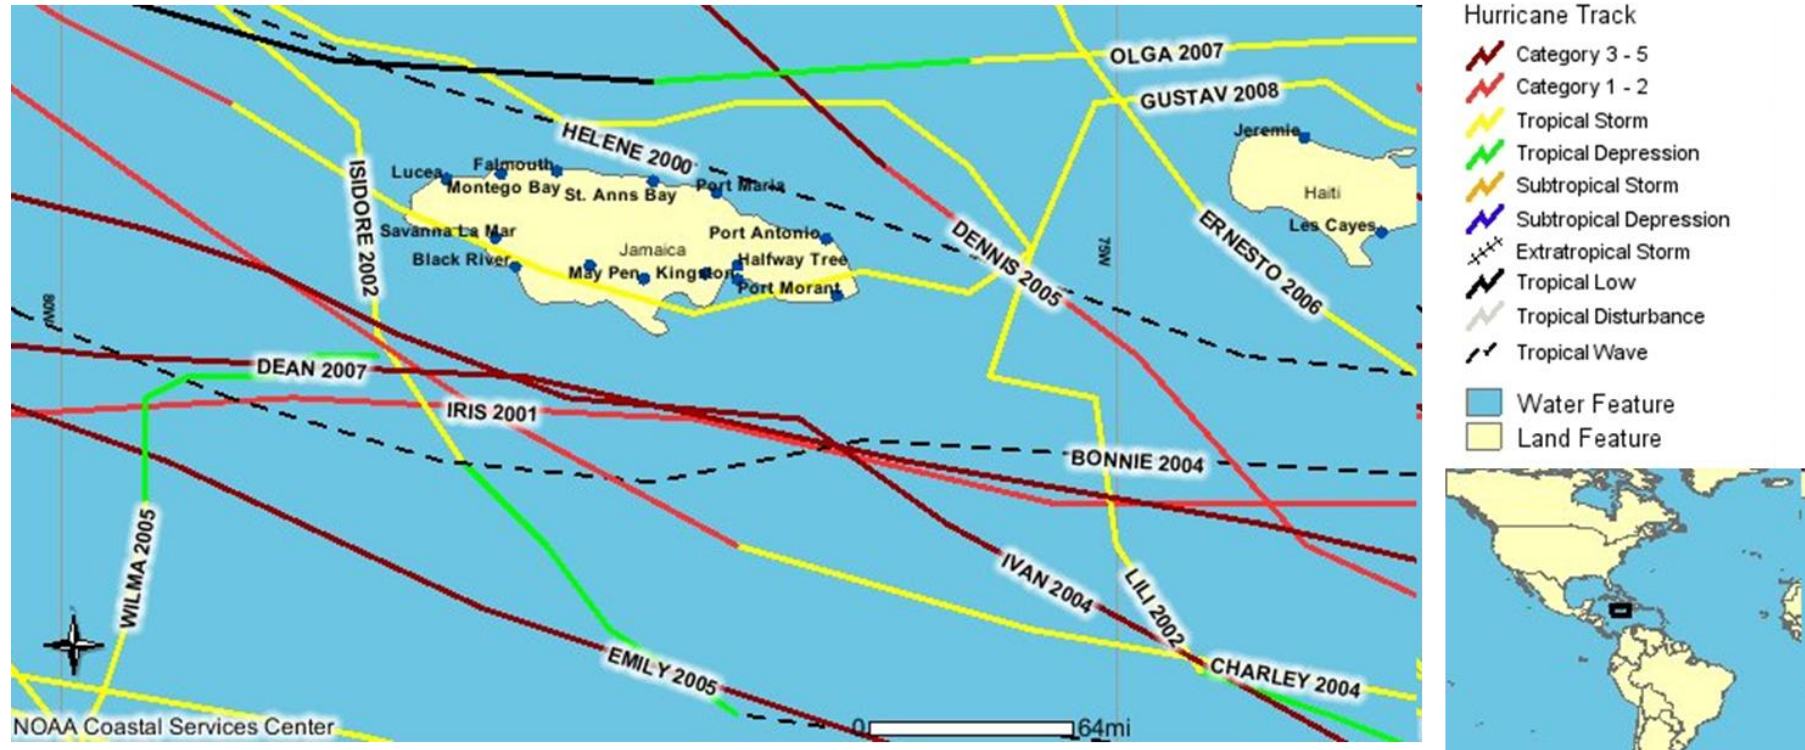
OLGA 2007
GUSTAV 2008
HELENE 2000
Jeremie
Haiti
Les Cayes
Lucea
Falmouth
Montego Bay
St. Anns Bay
Port Maria
ISIDORE 2002
Savanna La Mar
Jamaica
Port Antonio
Black River
May Pen
Kingston
Halfway Tree
Port Morant
DENNIS 2005
ERNESTO 2006
75W
80W
DEAN 2007
IRIS 2001
BONNIE 2004
WILMA 2005
IVAN 2004
LILI 2002
EMILY 2005
CHARLEY 2004
NOAA Coastal Services Center
0
64mi

Hurricane Track
Category 3 - 5
Category 1 - 2
Tropical Storm
Tropical Depression
Subtropical Storm
Subtropical Depression
Extratropical Storm
Tropical Low
Tropical Disturbance
Tropical Wave
Water Feature
Land Feature